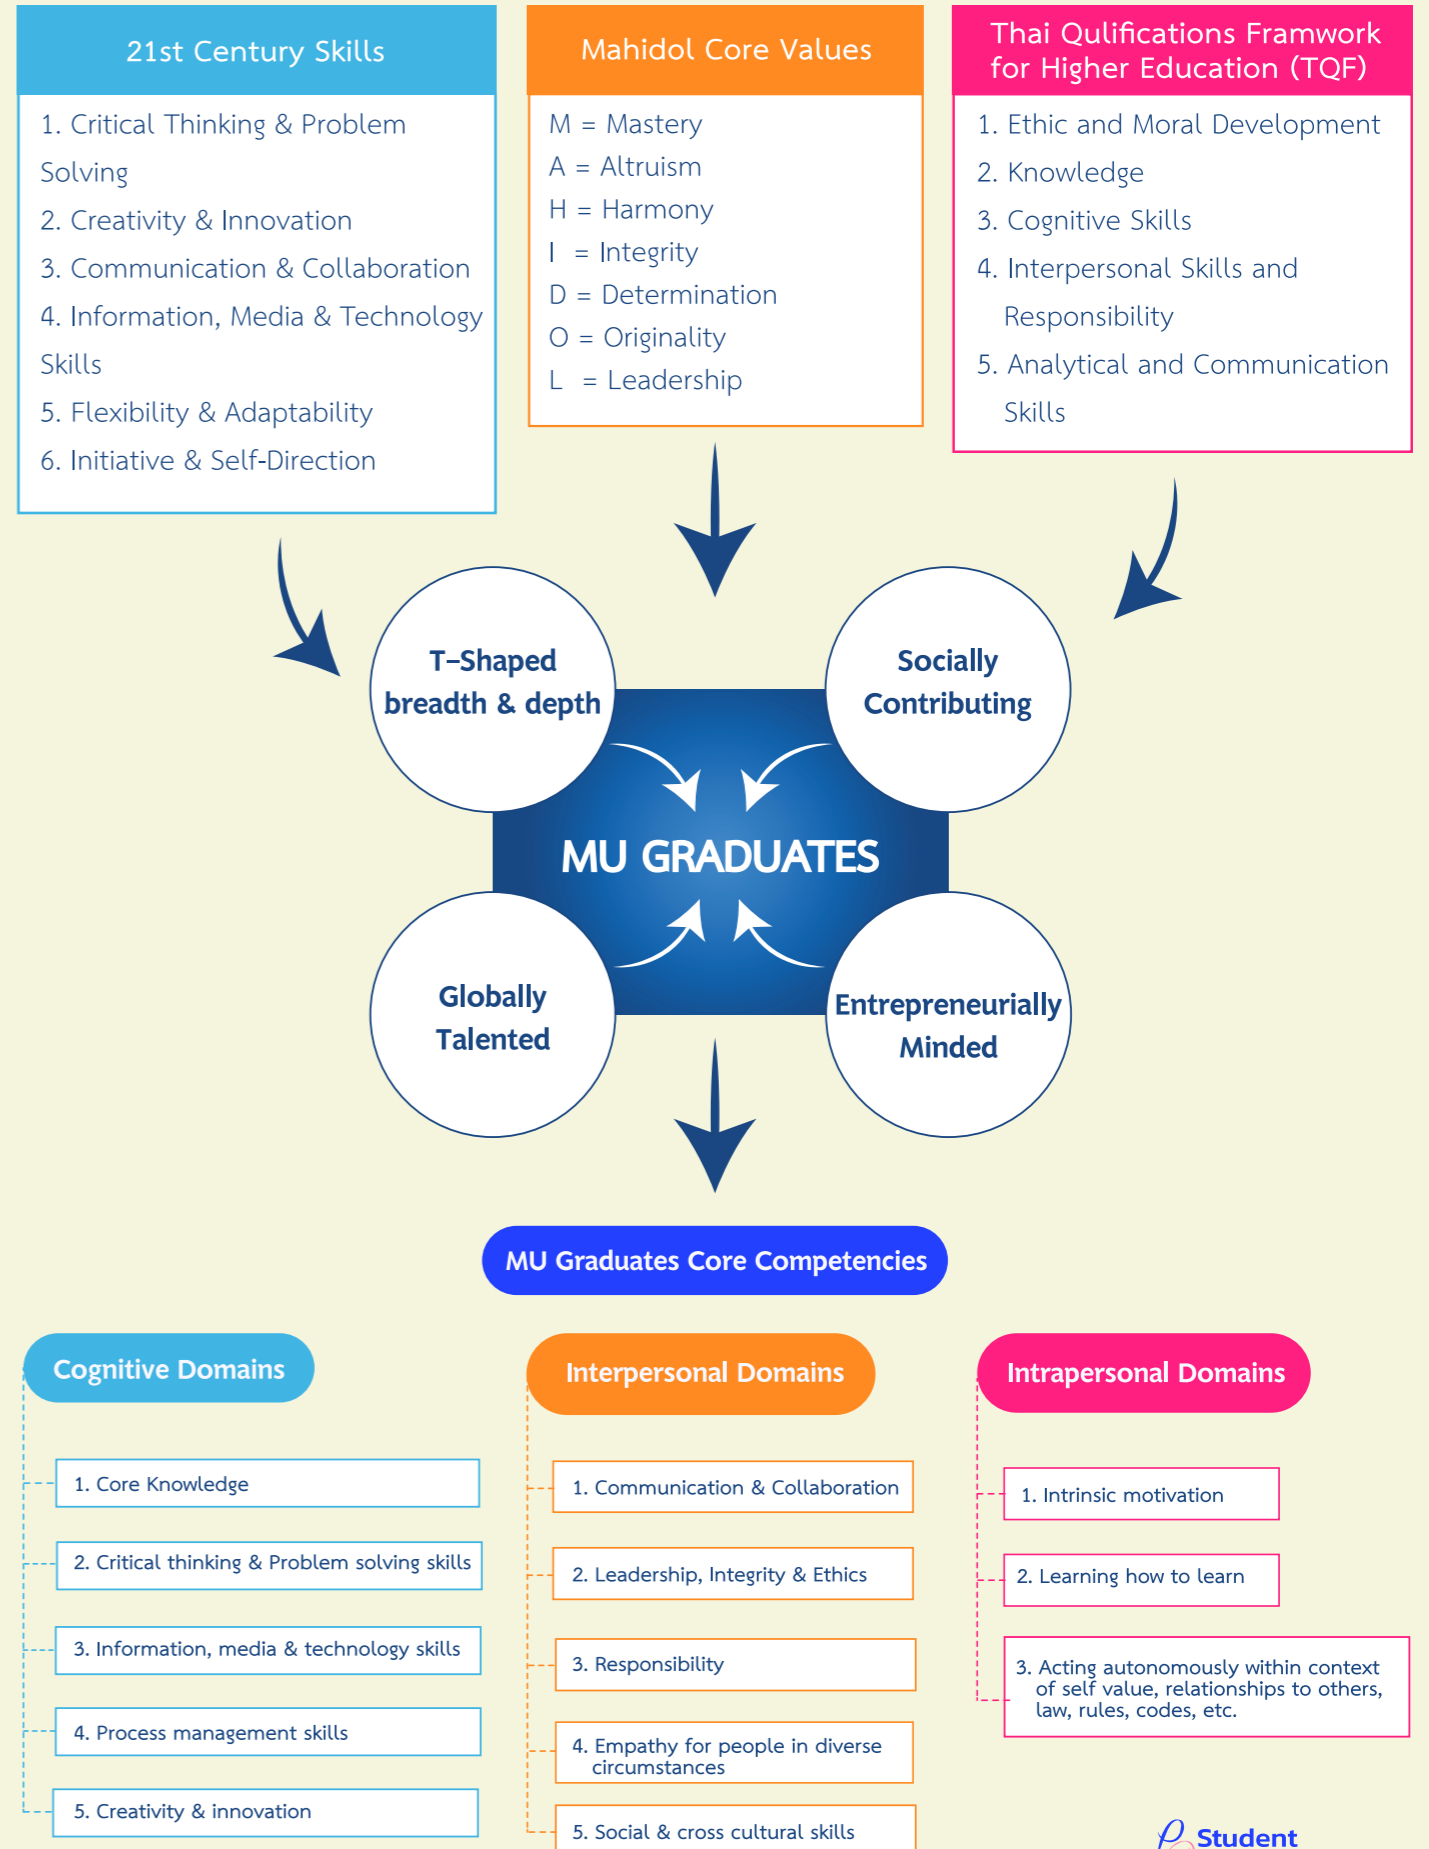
21st Century Skills

1. Critical Thinking & Problem Solving
2. Creativity & Innovation
3. Communication & Collaboration
4. Information, Media & Technology Skills
5. Flexibility & Adaptability
6. Initiative & Self-Direction

Mahidol Core Values

M = Mastery
A = Altruism
H = Harmony
I = Integrity
D = Determination
O = Originality
L = Leadership

Thai Qulifications Framwork for Higher Education (TQF)

1. Ethic and Moral Development
2. Knowledge
3. Cognitive Skills
4. Interpersonal Skills and Responsibility
5. Analytical and Communication Skills

T-Shaped breadth & depth

Socially Contributing

MU GRADUATES

Globally Talented

Entrepreneurially Minded

MU Graduates Core Competencies

Cognitive Domains

1. Core Knowledge
2. Critical thinking & Problem solving skills
3. Information, media & technology skills
4. Process management skills
5. Creativity & innovation

Interpersonal Domains

1. Communication & Collaboration
2. Leadership, Integrity & Ethics
3. Responsibility
4. Empathy for people in diverse circumstances
5. Social & cross cultural skills

Intrapersonal Domains

1. Intrinsic motivation
2. Learning how to learn
3. Acting autonomously within context of self value, relationships to others, law, rules, codes, etc.

Student